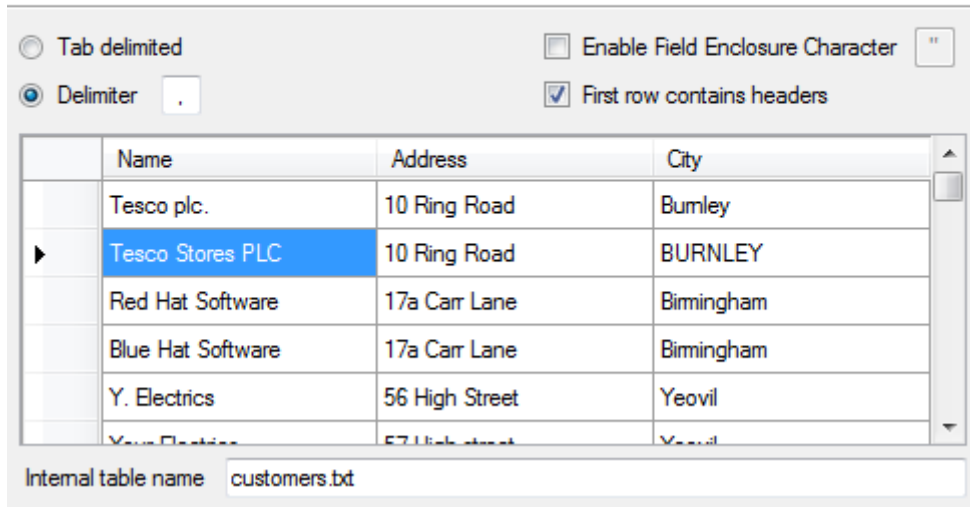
Tab delimited

Delimiter ,

Enable Field Enclosure Character "

First row contains headers

| Name | Address | City |
|---|---|---|
| Tesco plc. | 10 Ring Road | Burnley |
| Tesco Stores PLC | 10 Ring Road | BURNLEY |
| Red Hat Software | 17a Carr Lane | Birmingham |
| Blue Hat Software | 17a Carr Lane | Birmingham |
| Y. Electrics | 56 High Street | Yeovil |
| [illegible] | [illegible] | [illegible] |

Internal table name customers.txt